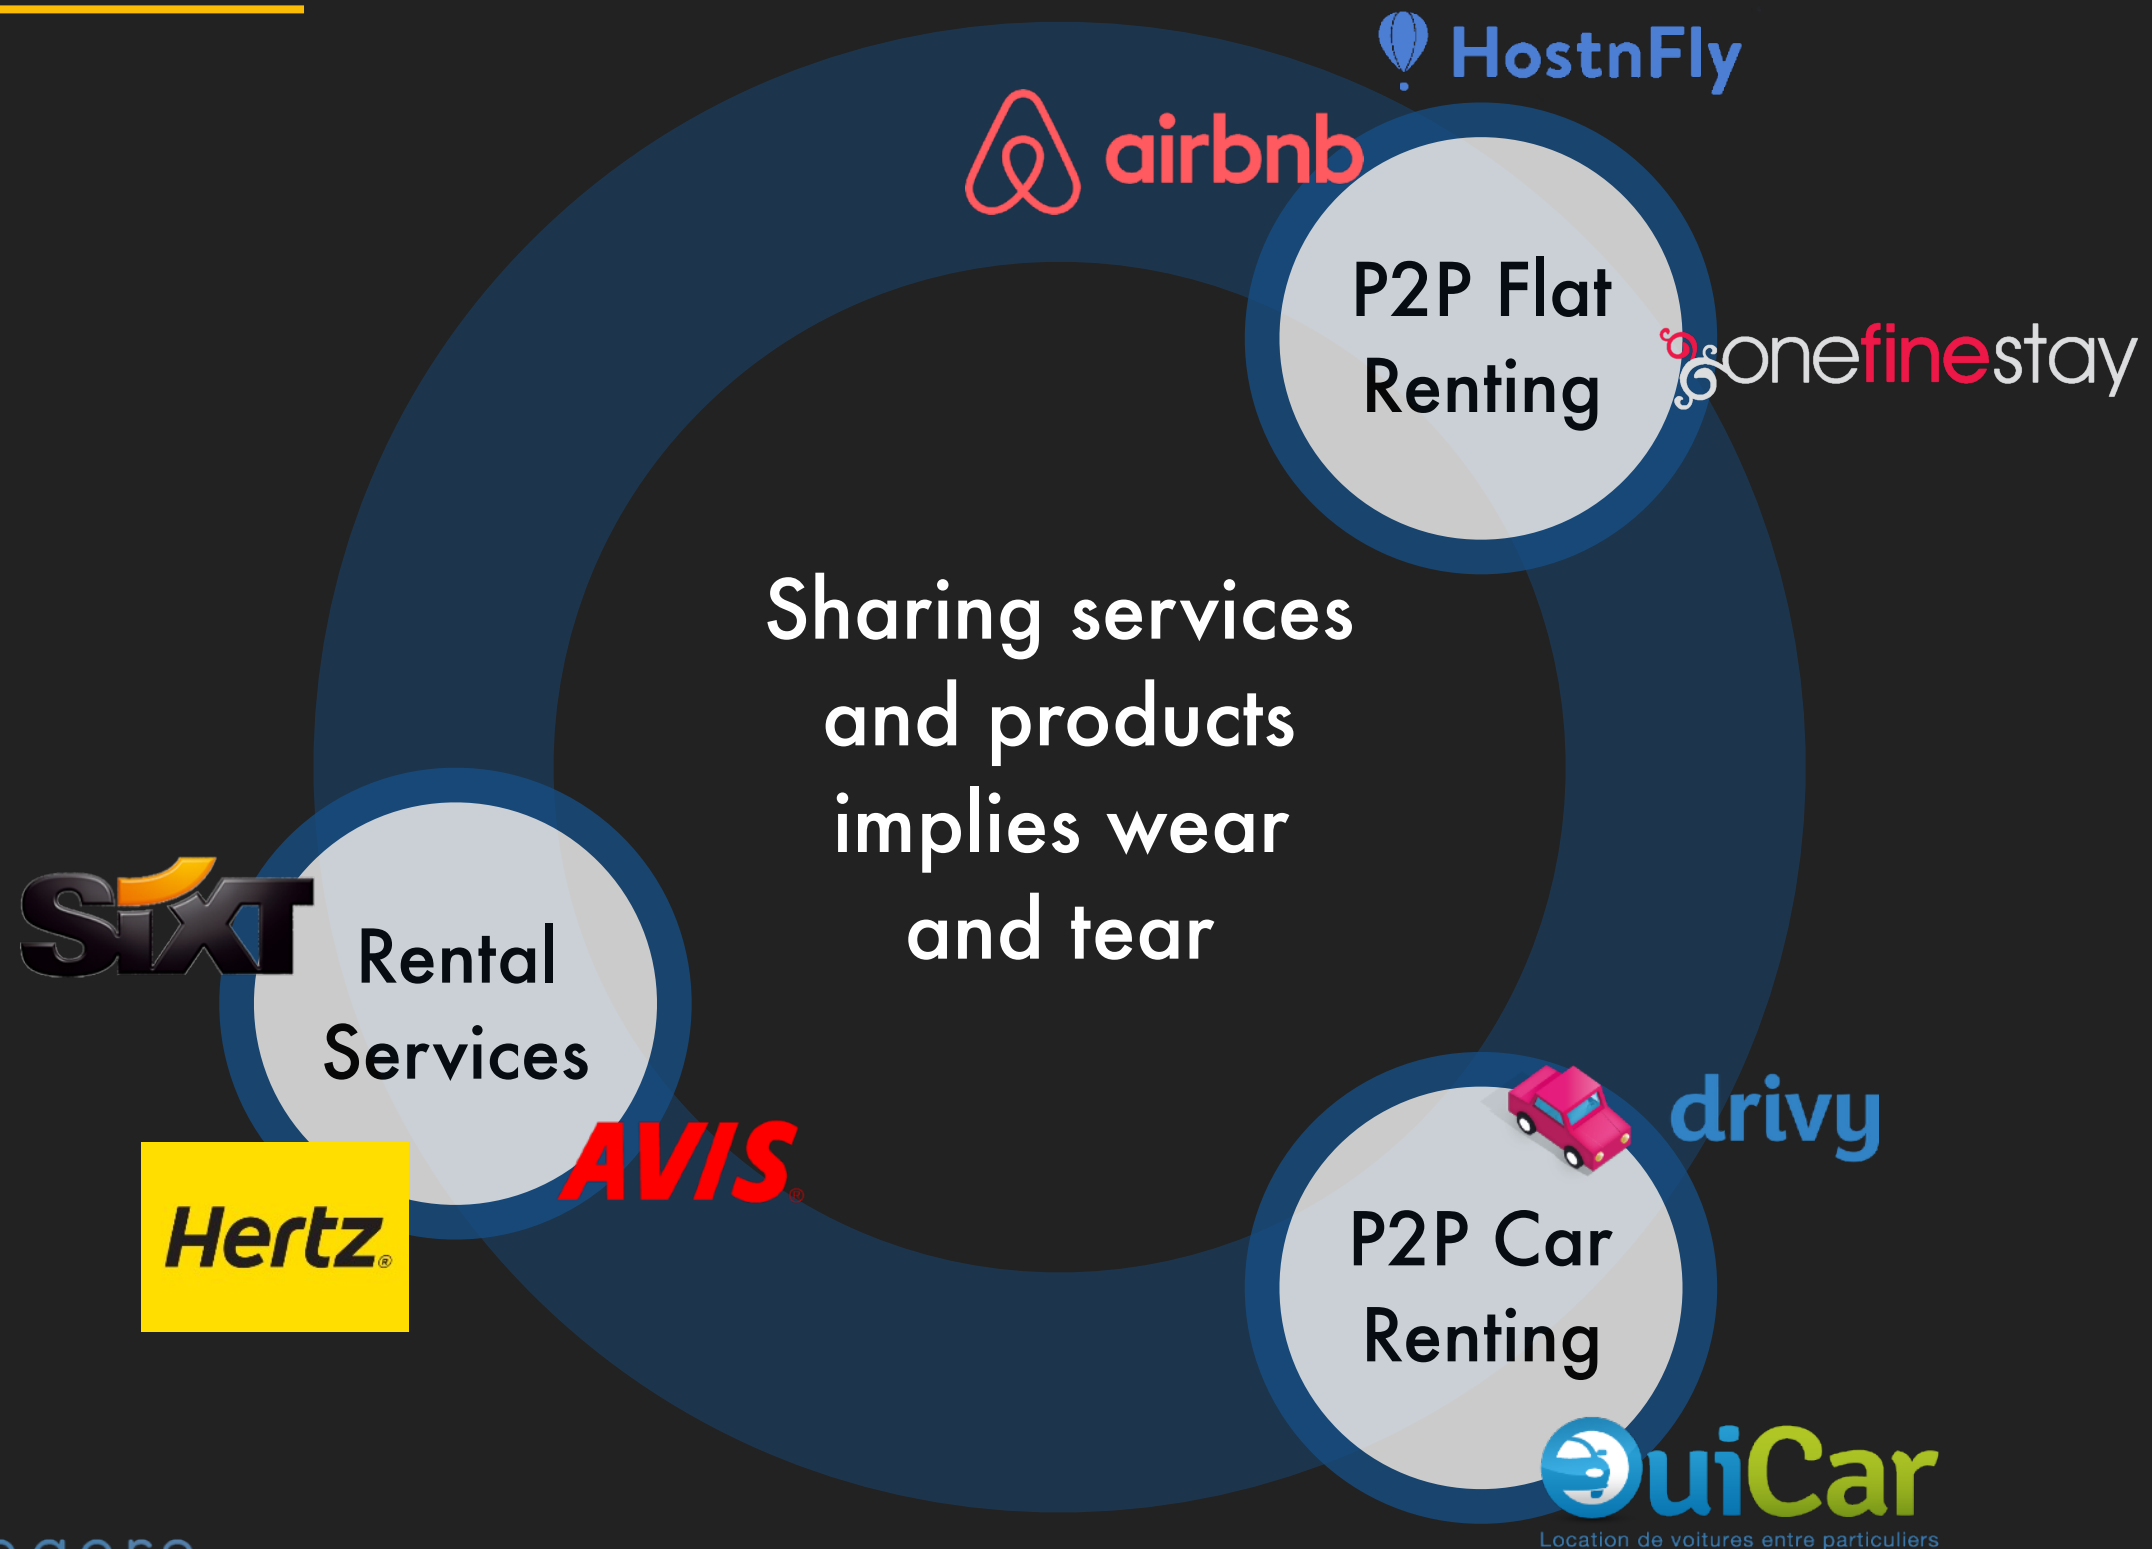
HostnFly

airbnb

P2P Flat Renting

onefinestay

Sharing services and products implies wear and tear

SIXT

Rental Services

AVIS

Hertz

drivy

P2P Car Renting

OuiCar
Location de voitures entre particuliers